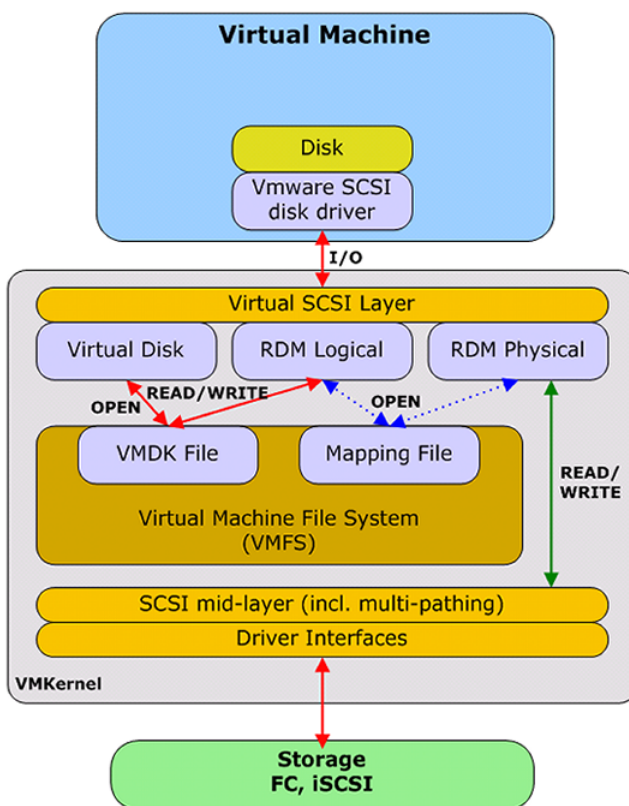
Virtual Machine

Disk

Vmware SCSI disk driver

I/O

Virtual SCSI Layer

Virtual Disk

RDM Logical

RDM Physical

READ/WRITE

OPEN

OPEN

VMDK File

Mapping File

READ/WRITE

Virtual Machine File System (VMFS)

SCSI mid-layer (incl. multi-pathing)

Driver Interfaces

VMKernel

Storage
FC, iSCSI